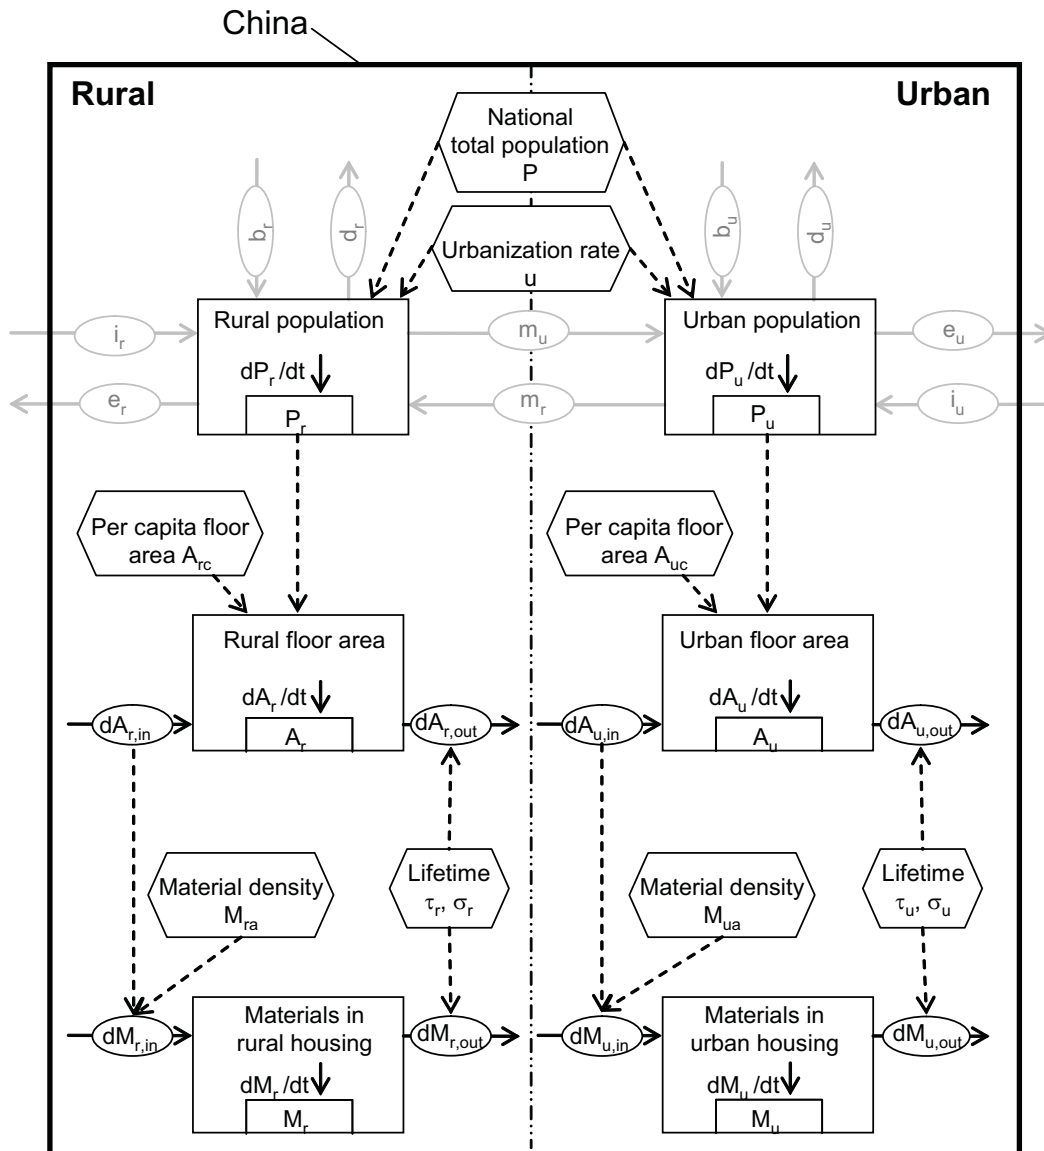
China

Rural

Urban

National total population P

Urbanization rate u

$b_r$

$d_r$

$b_u$

$d_u$

$i_r$

Rural population

$m_u$

Urban population

$e_u$

$dP_r/dt$

$dP_u/dt$

$e_r$

$P_r$

$m_r$

$P_u$

$i_u$

Per capita floor area $A_{rc}$

Per capita floor area $A_{uc}$

Rural floor area

Urban floor area

$dA_r/dt$

$dA_u/dt$

$dA_{r,in}$

$A_r$

$dA_{r,out}$

$dA_{u,in}$

$A_u$

$dA_{u,out}$

Material density $M_{ra}$

Lifetime $\tau_r$, $\sigma_r$

Material density $M_{ua}$

Lifetime $\tau_u$, $\sigma_u$

$dM_{r,in}$

Materials in rural housing

$dM_{r,out}$

$dM_{u,in}$

Materials in urban housing

$dM_{u,out}$

$dM_r/dt$

$dM_u/dt$

$M_r$

$M_u$